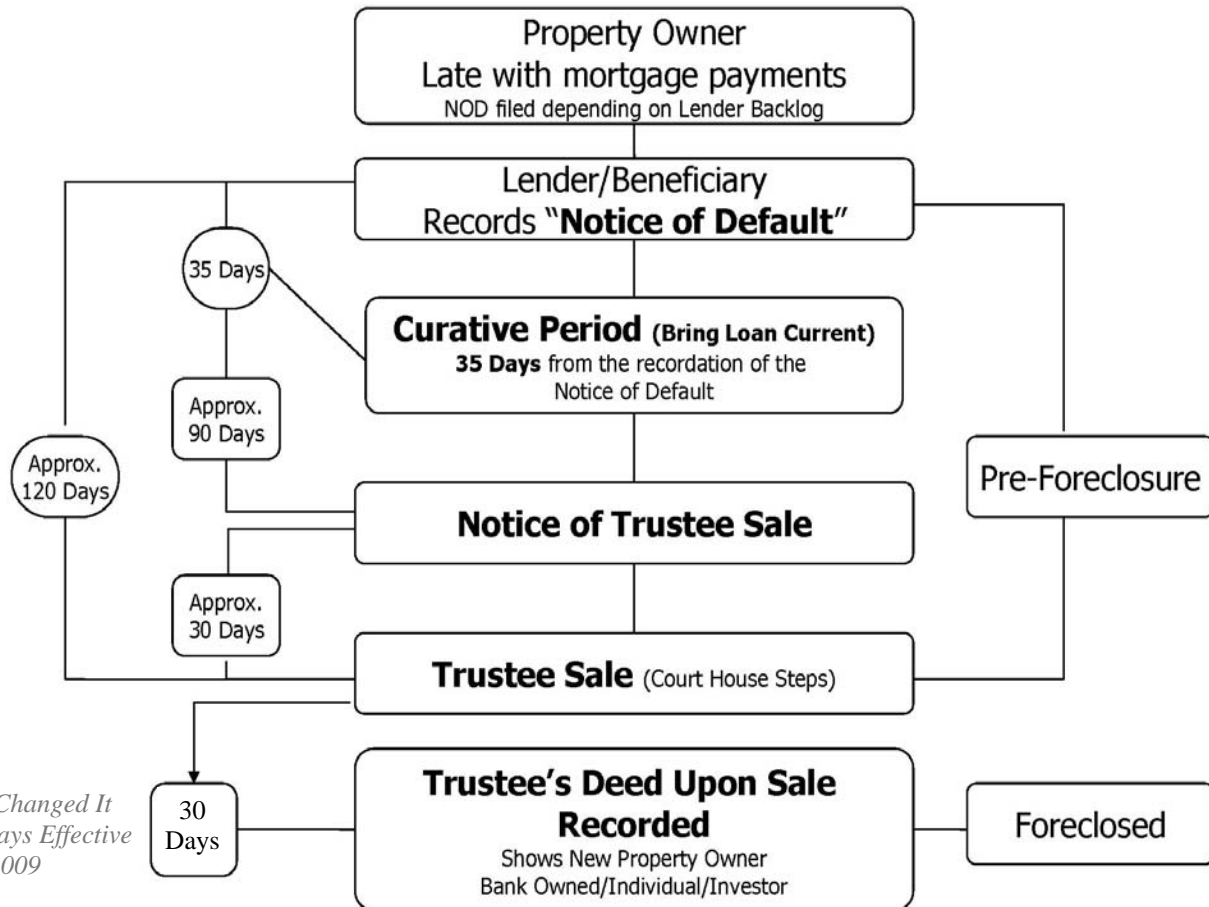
Property Owner
Late with mortgage payments
NOD filed depending on Lender Backlog

Lender/Beneficiary
Records "**Notice of Default**"

35 Days

**Curative Period (Bring Loan Current)**
**35 Days** from the recordation of the Notice of Default

Approx. 90 Days

Approx. 120 Days

Pre-Foreclosure

**Notice of Trustee Sale**

Approx. 30 Days

**Trustee Sale** (Court House Steps)

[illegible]Changed It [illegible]ays Effective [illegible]009

30 Days

**Trustee's Deed Upon Sale Recorded**
Shows New Property Owner
Bank Owned/Individual/Investor

Foreclosed